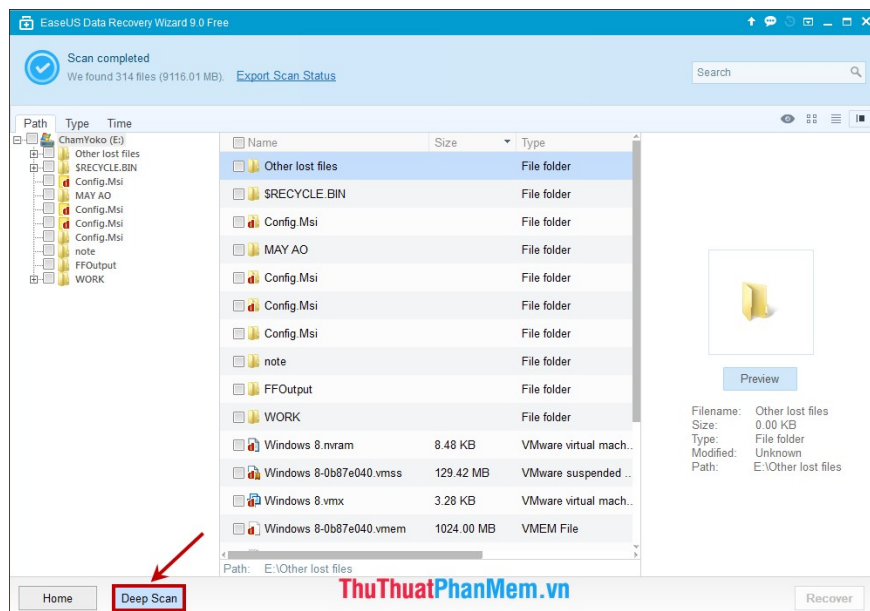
EaseUS Data Recovery Wizard 9.0 Free

Scan completed
We found 314 files (9116.01 MB). Export Scan Status

Search

Path Type Time

ChamYoko (E:)
Other lost files
$RECYCLE.BIN
Config.Msi
MAY AO
Config.Msi
Config.Msi
Config.Msi
note
FFOutput
WORK

| Name | Size | Type |
|---|---|---|
| Other lost files | | File folder |
| $RECYCLE.BIN | | File folder |
| Config.Msi | | File folder |
| MAY AO | | File folder |
| Config.Msi | | File folder |
| Config.Msi | | File folder |
| Config.Msi | | File folder |
| note | | File folder |
| FFOutput | | File folder |
| WORK | | File folder |
| Windows 8.nvram | 8.48 KB | VMware virtual mach.. |
| Windows 8-0b87e040.vmss | 129.42 MB | VMware suspended .. |
| Windows 8.vmx | 3.28 KB | VMware virtual mach.. |
| Windows 8-0b87e040.vmem | 1024.00 MB | VMEM File |

Preview

Filename: Other lost files
Size: 0.00 KB
Type: File folder
Modified: Unknown
Path: E:\Other lost files

Path: E:\Other lost files

Home Deep Scan

ThuThuatPhanMem.vn

Recover